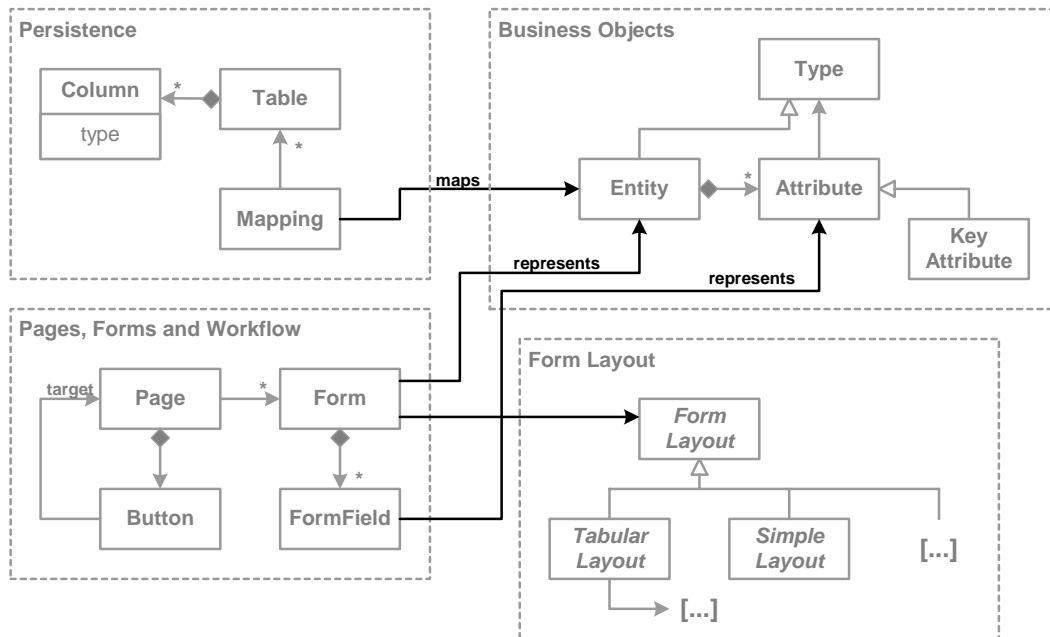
Persistence

Column

type

*

Table

*

Mapping

maps

Business Objects

Type

Entity

*

Attribute

Key Attribute

represents

represents

Pages, Forms and Workflow

target

Page

*

Form

Button

*

FormField

Form Layout

Form Layout

Tabular Layout

Simple Layout

[...]

[...]